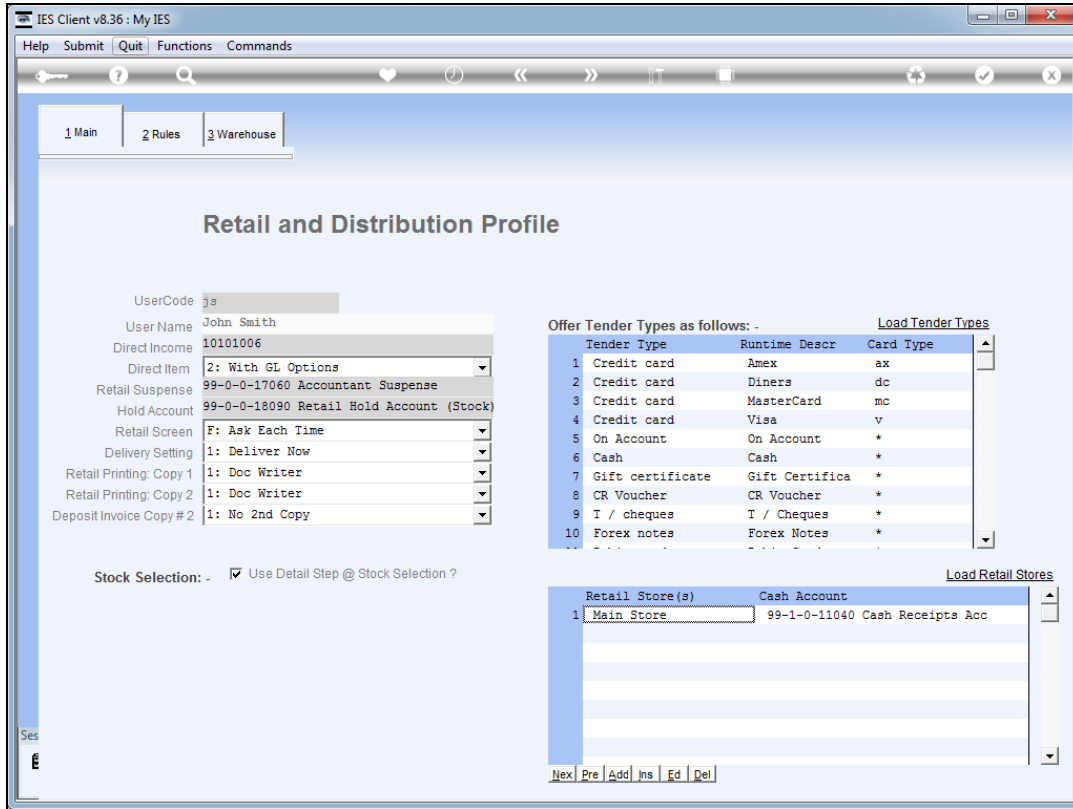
IES Client v8.36 : My IES

Help Submit Quit Functions Commands

1 Main | 2 Rules | 3 Warehouse

Retail and Distribution Profile

UserCode js
User Name John Smith
Direct Income 10101006
Direct Item 2: With GL Options
Retail Suspense 99-0-0-17060 Accountant Suspense
Hold Account 99-0-0-18090 Retail Hold Account (Stock)
Retail Screen F: Ask Each Time
Delivery Setting 1: Deliver Now
Retail Printing: Copy 1 1: Doc Writer
Retail Printing: Copy 2 1: Doc Writer
Deposit Invoice Copy # 2 1: No 2nd Copy

Offer Tender Types as follows: -

Load Tender Types

| | Tender Type | Runtime Descr | Card Type |
|---|---|---|---|
| 1 | Credit card | Amex | ax |
| 2 | Credit card | Diners | dc |
| 3 | Credit card | MasterCard | mc |
| 4 | Credit card | Visa | v |
| 5 | On Account | On Account | * |
| 6 | Cash | Cash | * |
| 7 | Gift certificate | Gift Certifica | * |
| 8 | CR Voucher | CR Voucher | * |
| 9 | T / cheques | T / Cheques | * |
| 10 | Forex notes | Forex Notes | * |

Stock Selection: - Use Detail Step @ Stock Selection ?

Load Retail Stores

| | Retail Store(s) | Cash Account |
|---|---|---|
| 1 | Main Store | 99-1-0-11040 Cash Receipts Acc |

Nex Pre Add Ins Ed Del

Ses